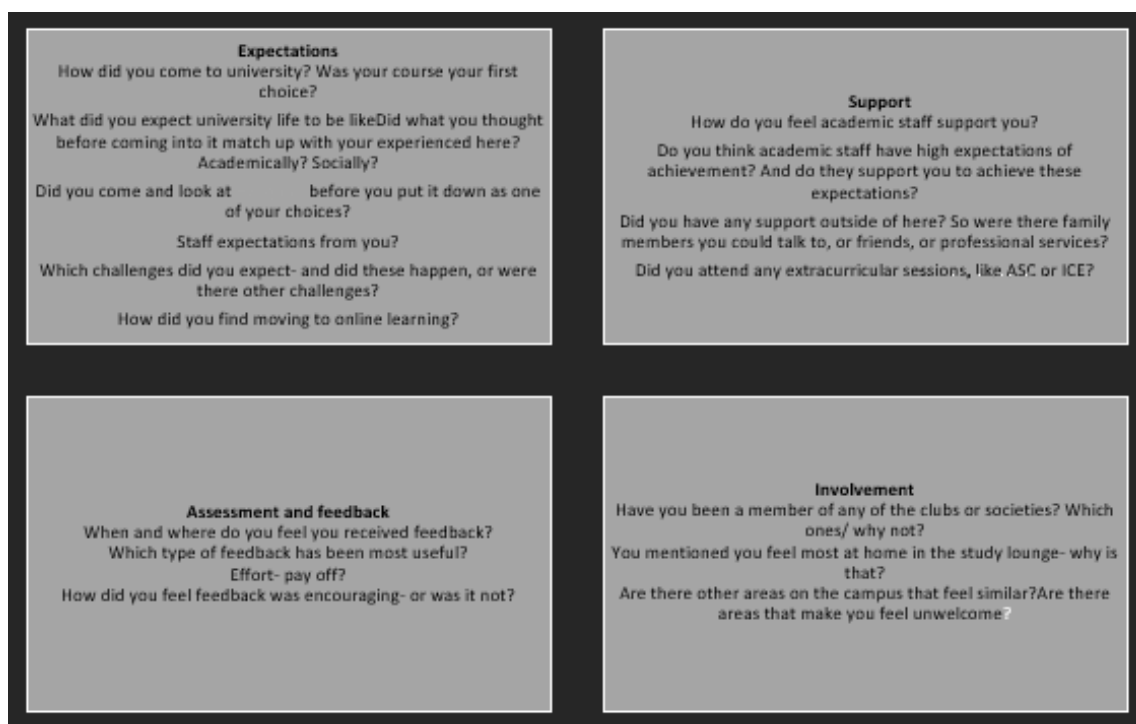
**Expectations**
How did you come to university? Was your course your first choice?

What did you expect university life to be likeDid what you thought before coming into it match up with your experienced here? Academically? Socially?

Did you come and look at before you put it down as one of your choices?

Staff expectations from you?

Which challenges did you expect- and did these happen, or were there other challenges?

How did you find moving to online learning?

**Support**
How do you feel academic staff support you?

Do you think academic staff have high expectations of achievement? And do they support you to achieve these expectations?

Did you have any support outside of here? So were there family members you could talk to, or friends, or professional services?

Did you attend any extracurricular sessions, like ASC or ICE?

**Assessment and feedback**
When and where do you feel you received feedback?
Which type of feedback has been most useful?
Effort- pay off?
How did you feel feedback was encouraging- or was it not?

**Involvement**
Have you been a member of any of the clubs or societies? Which ones/ why not?
You mentioned you feel most at home in the study lounge- why is that?
Are there other areas on the campus that feel similar?Are there areas that make you feel unwelcome?